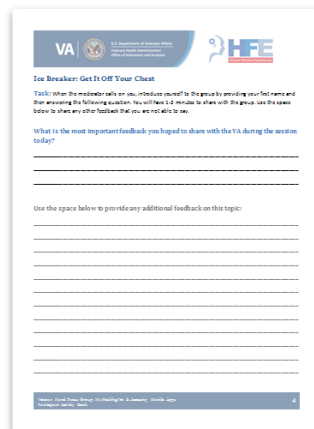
VA U.S. Department of Veterans Affairs
Veterans Health Administration
Office of Informatics and Analytics

HFE
Human Factors Engineering

Ice Breaker: Get It Off Your Chest

Task: When the moderator calls on you, introduce yourself to the group by providing your first name and then answering the following question. You will have 1-2 minutes to share with the group. Use the space below to share any other feedback that you are not able to say.

What is the most important feedback you hoped to share with the VA during the session today?

Use the space below to provide any additional feedback on this topic:

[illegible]
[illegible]

4